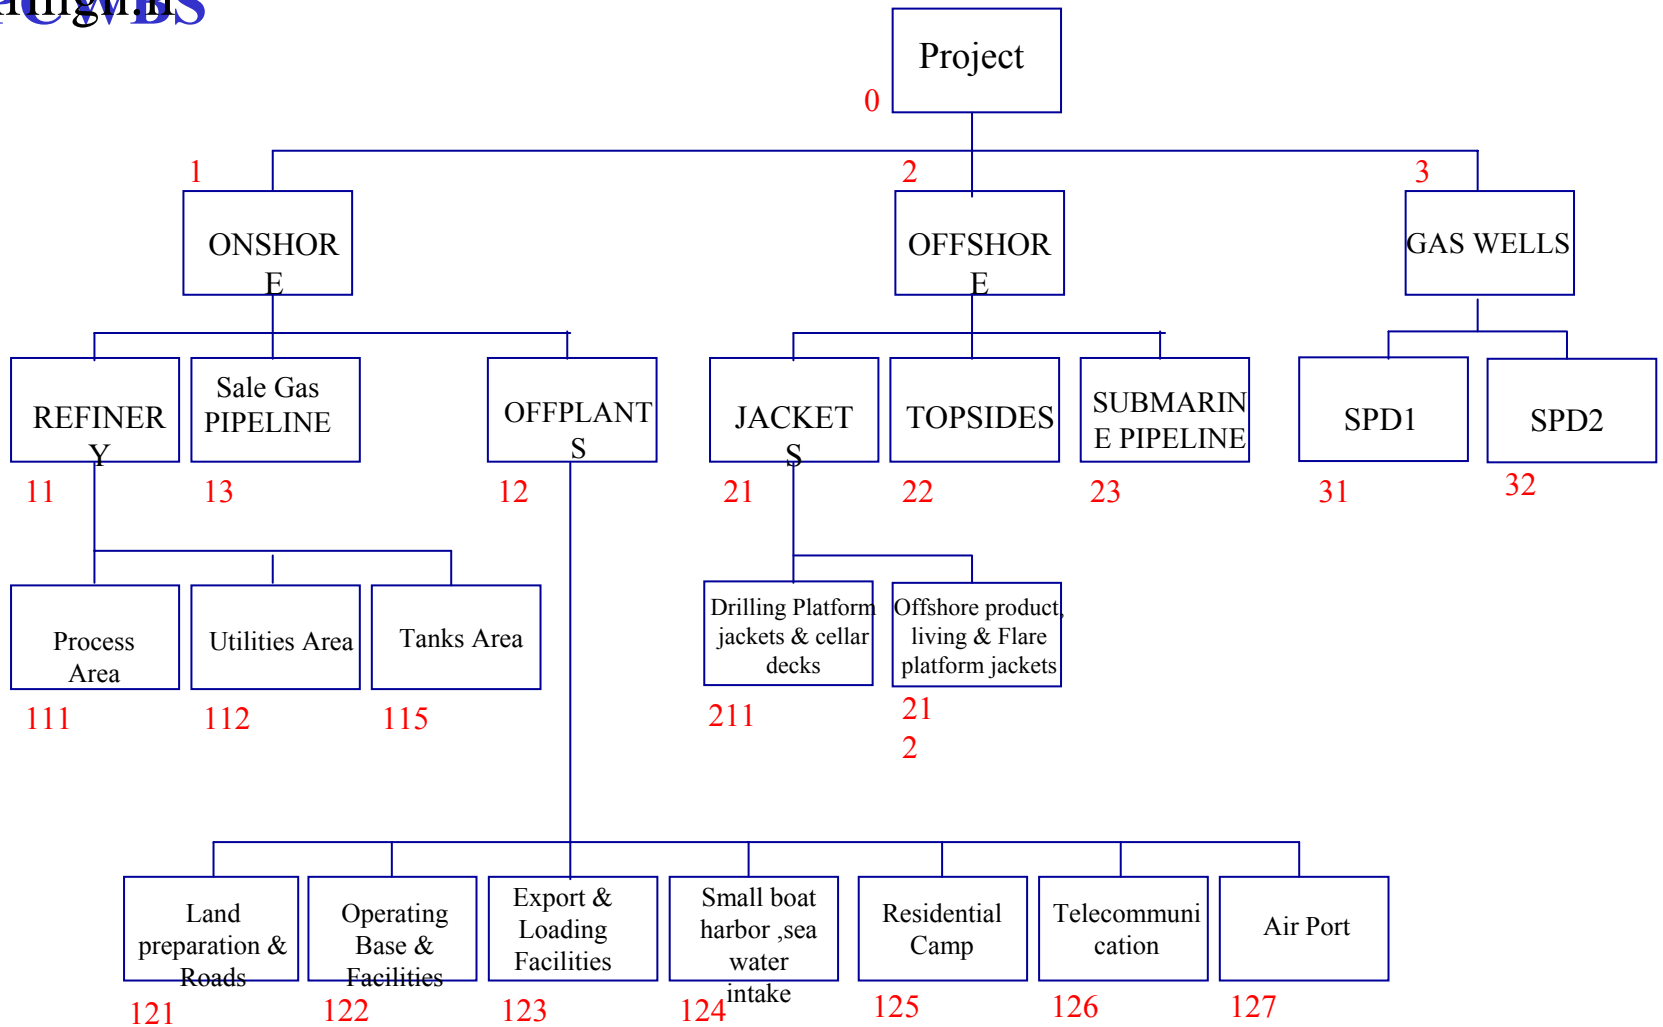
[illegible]WBS

Project
0

1
ONSHORE

2
OFFSHORE

3
GAS WELLS

REFINERY
11

Sale Gas PIPELINE
13

OFFPLANTS
12

JACKETS
21

TOPSIDES
22

SUBMARINE PIPELINE
23

SPD1
31

SPD2
32

Process Area
111

Utilities Area
112

Tanks Area
115

Drilling Platform jackets & cellar decks
211

Offshore product, living & Flare platform jackets
21
2

Land preparation & Roads
121

Operating Base & Facilities
122

Export & Loading Facilities
123

Small boat harbor ,sea water intake
124

Residential Camp
125

Telecommunication
126

Air Port
127